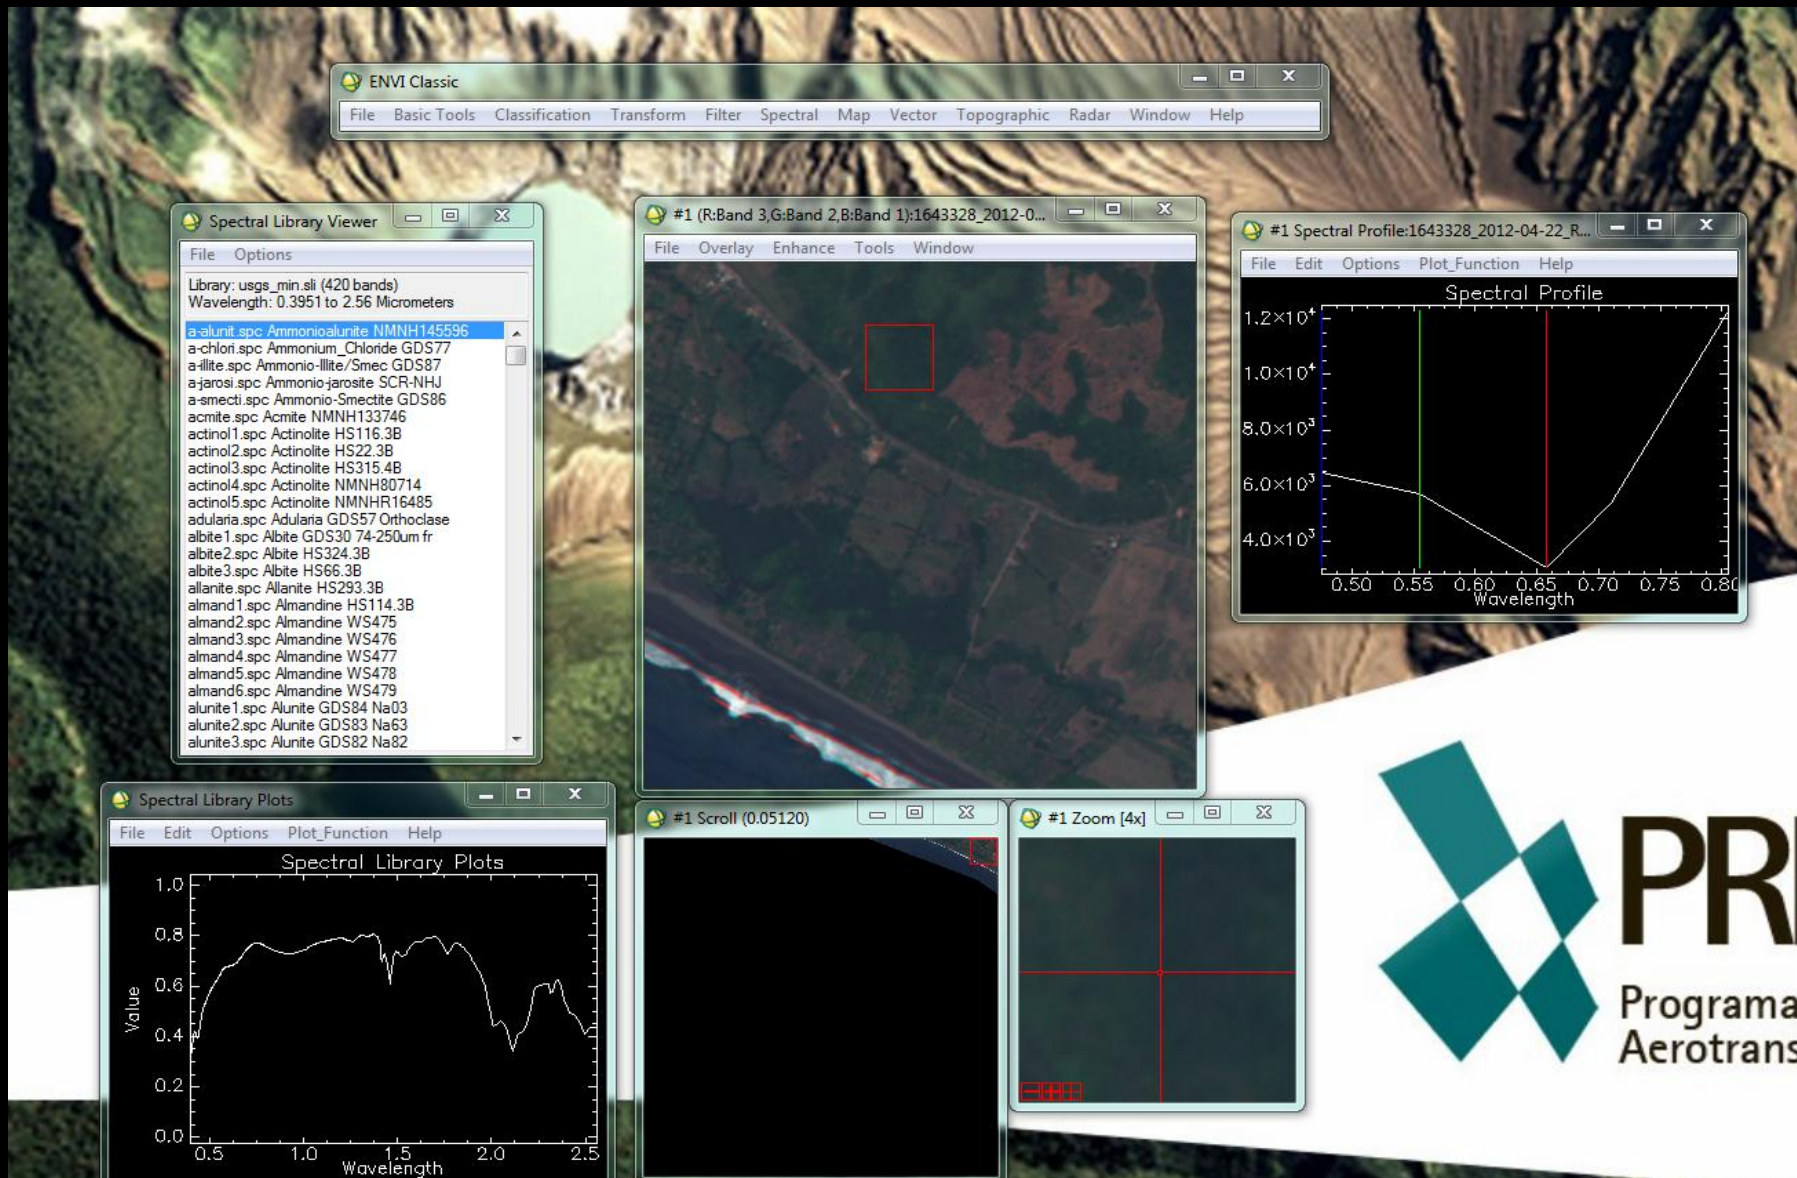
ENVI Classic

File Basic Tools Classification Transform Filter Spectral Map Vector Topographic Radar Window Help

Spectral Library Viewer

File Options

Library: usgs_min.sli (420 bands)
Wavelength: 0.3951 to 2.56 Micrometers

a-alunit.spc Ammonioalunite NMNH145596
a-chlori.spc Ammonium_Chloride GDS77
a-illite.spc Ammonio-Illite/Smec GDS87
a-jarosi.spc Ammonio-jarosite SCR-NHJ
a-smecti.spc Ammonio-Smectite GDS86
acmite.spc Acmite NMNH133746
actinol1.spc Actinolite HS116.3B
actinol2.spc Actinolite HS22.3B
actinol3.spc Actinolite HS315.4B
actinol4.spc Actinolite NMNH80714
actinol5.spc Actinolite NMNHR16485
adularia.spc Adularia GDS57 Orthoclase
albite1.spc Albite GDS30 74-250um fr
albite2.spc Albite HS324.3B
albite3.spc Albite HS66.3B
allanite.spc Allanite HS293.3B
almand1.spc Almandine HS114.3B
almand2.spc Almandine WS475
almand3.spc Almandine WS476
almand4.spc Almandine WS477
almand5.spc Almandine WS478
almand6.spc Almandine WS479
alunite1.spc Alunite GDS84 Na03
alunite2.spc Alunite GDS83 Na63
alunite3.spc Alunite GDS82 Na82

#1 (R:Band 3,G:Band 2,B:Band 1):1643328_2012-0...

File Overlay Enhance Tools Window

#1 Spectral Profile:1643328_2012-04-22_R...

File Edit Options Plot_Function Help

Spectral Profile

$1.2\times10^4$
$1.0\times10^4$
$8.0\times10^3$
$6.0\times10^3$
$4.0\times10^3$
0.50 0.55 0.60 0.65 0.70 0.75 0.80
Wavelength

Spectral Library Plots

File Edit Options Plot_Function Help

Spectral Library Plots

Value
1.0
0.8
0.6
0.4
0.2
0.0
0.5 1.0 1.5 2.0 2.5
Wavelength

#1 Scroll (0.05120)

#1 Zoom [4x]

PR
Programa
Aerotrans